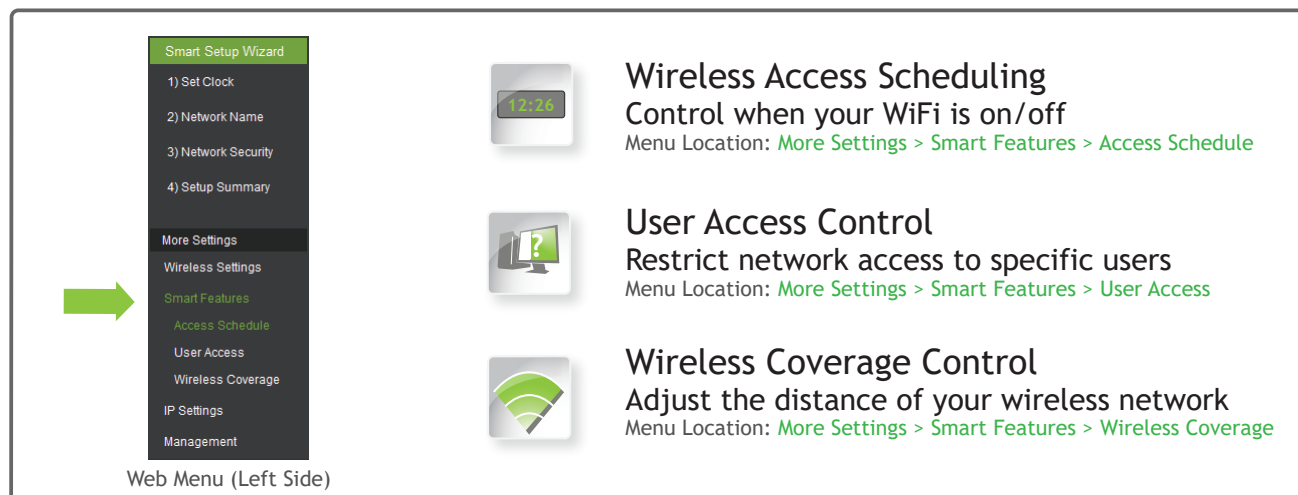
Smart Setup Wizard
1) Set Clock
2) Network Name
3) Network Security
4) Setup Summary

More Settings
Wireless Settings
Smart Features
Access Schedule
User Access
Wireless Coverage
IP Settings
Management

Web Menu (Left Side)

12:26

Wireless Access Scheduling
Control when your WiFi is on/off
Menu Location: More Settings > Smart Features > Access Schedule

User Access Control
Restrict network access to specific users
Menu Location: More Settings > Smart Features > User Access

Wireless Coverage Control
Adjust the distance of your wireless network
Menu Location: More Settings > Smart Features > Wireless Coverage